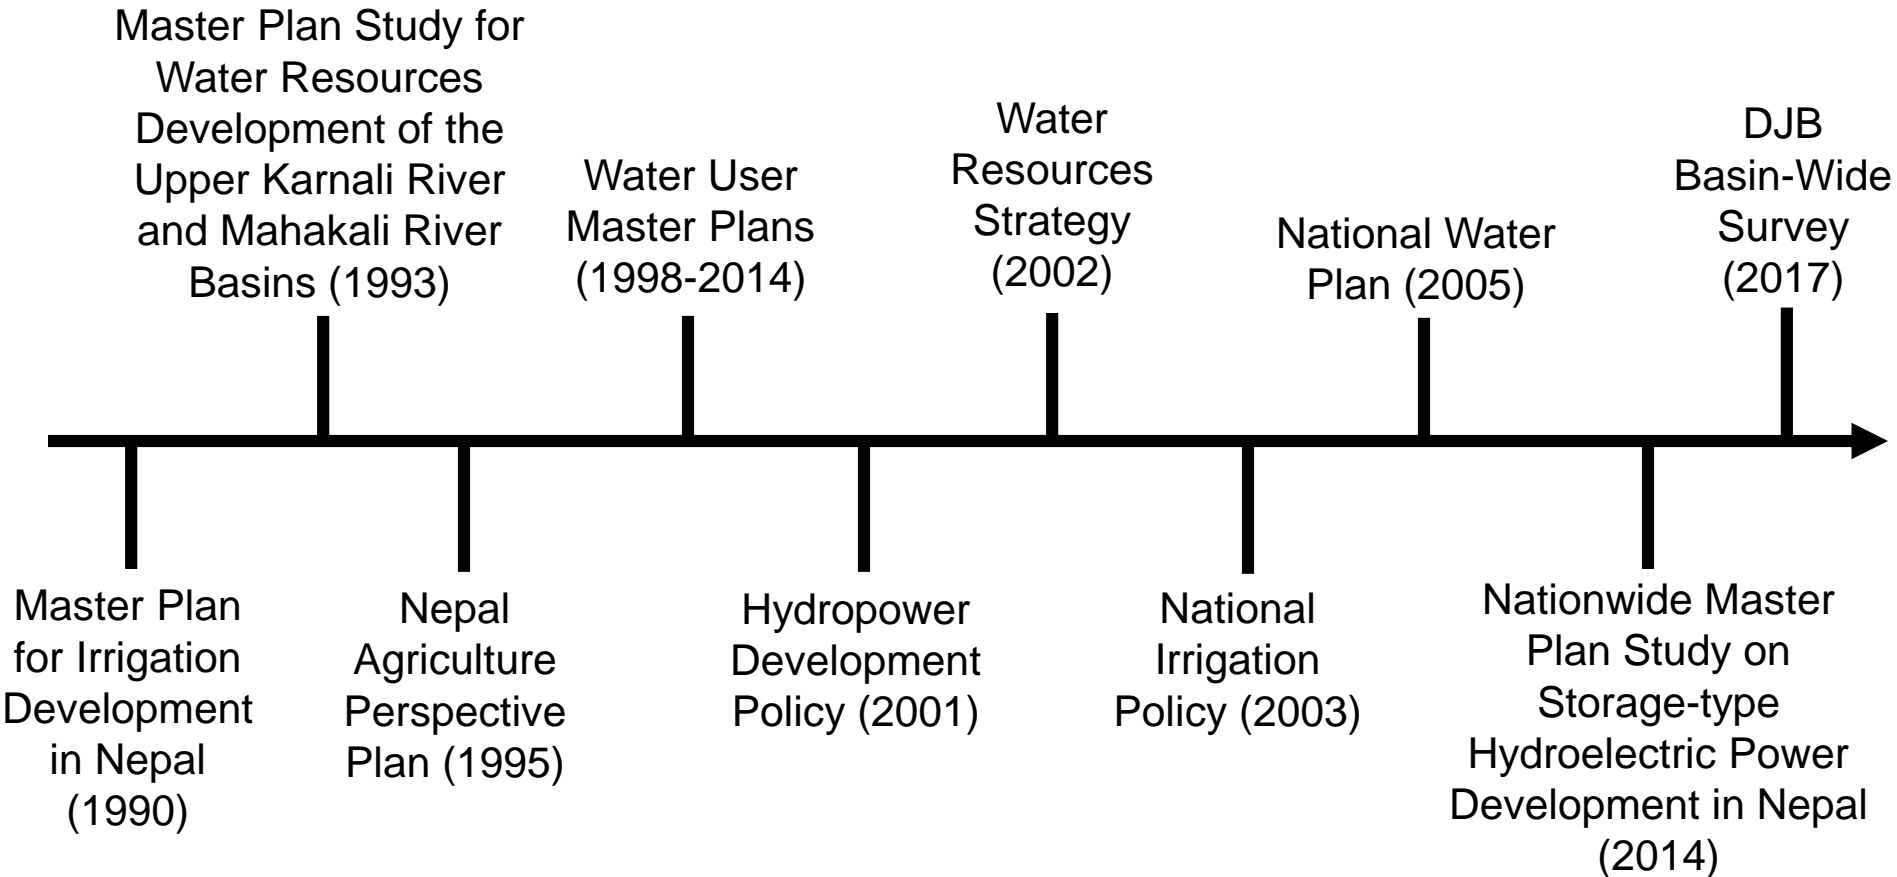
Master Plan for Irrigation Development in Nepal (1990)

Master Plan Study for Water Resources Development of the Upper Karnali River and Mahakali River Basins (1993)

Nepal Agriculture Perspective Plan (1995)

Water User Master Plans (1998-2014)

Hydropower Development Policy (2001)

Water Resources Strategy (2002)

National Irrigation Policy (2003)

National Water Plan (2005)

Nationwide Master Plan Study on Storage-type Hydroelectric Power Development in Nepal (2014)

DJB Basin-Wide Survey (2017)